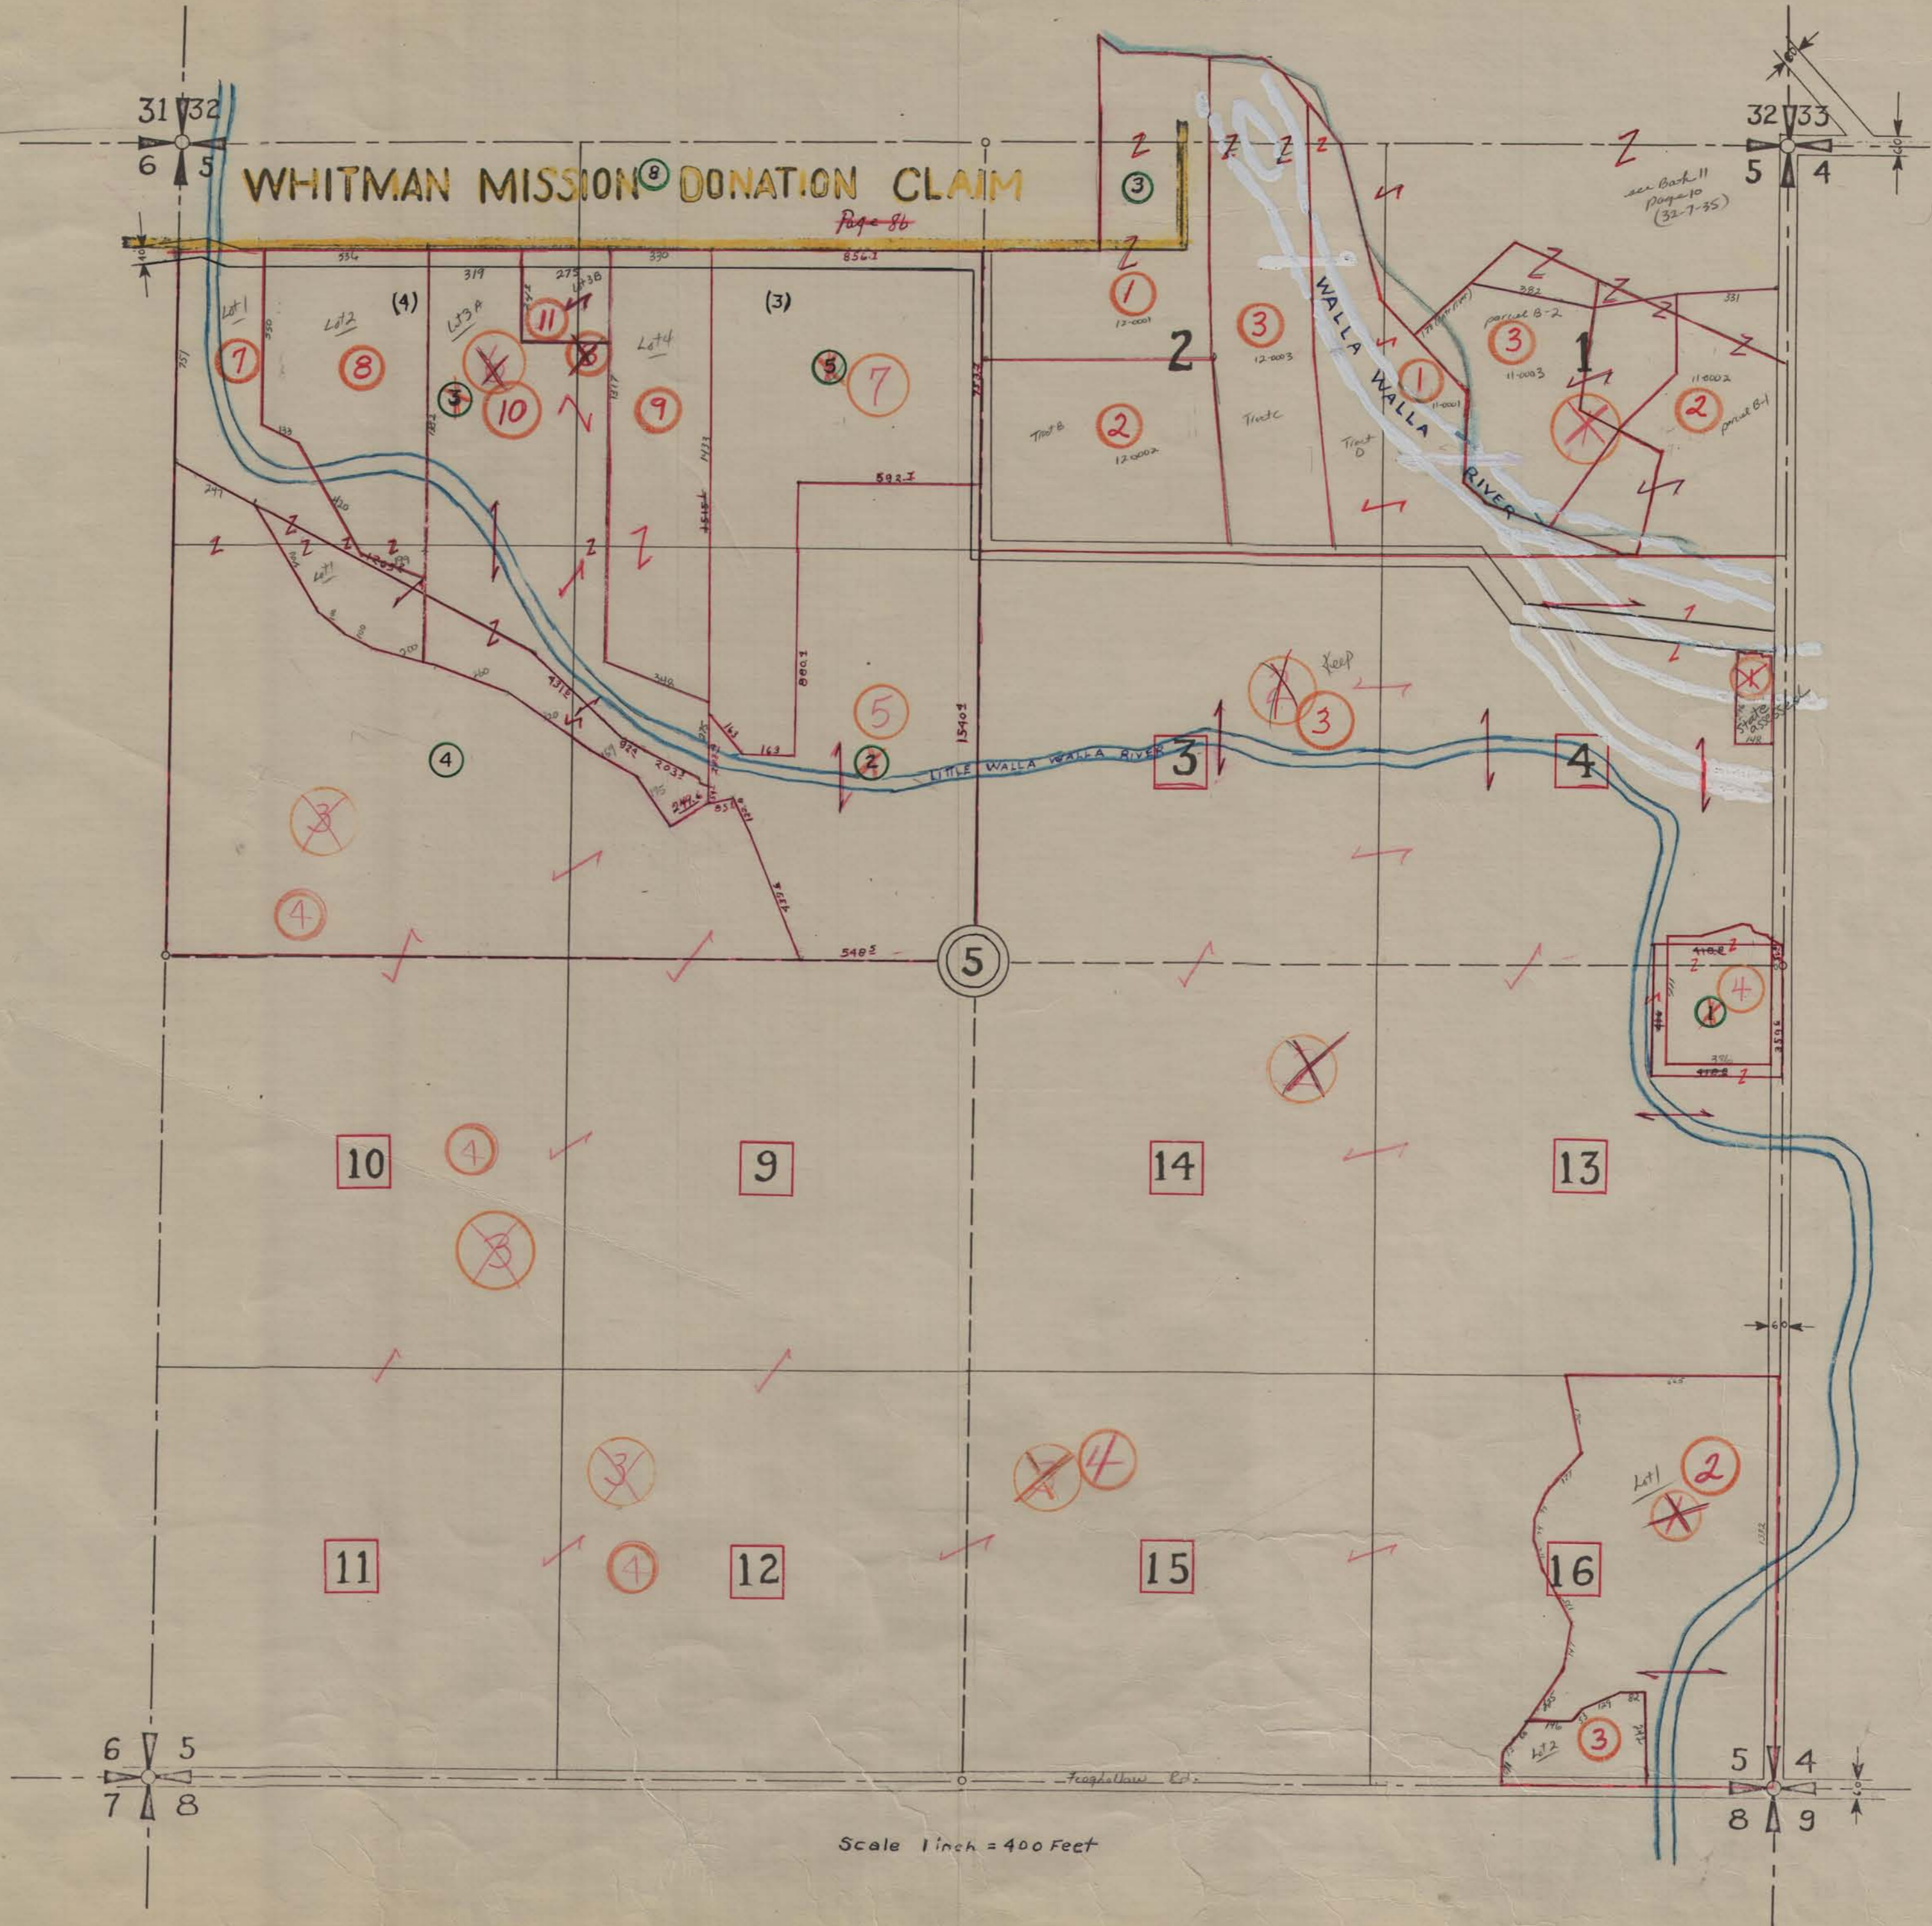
31 32
6 5

WHITMAN MISSION ⑧ DONATION CLAIM

Page 86

32 33
5 4

see Book 11 Page 10 (32-7-35)

Z Z Z Z Z

③

536 319 275 330 856.1

Lot 1 Lot 2 (4) Lot 3A Lot 3B Lot 4 (3)

⑦ ⑧ ⑪ ⑧ ⑤ ⑦ ③ ⑩ ⑩ ⑨

① 12-0001

2

Tract B ② 12-0002

③ 12-0003

Tract C

Tract D

WALLA WALLA RIVER

① 11-0001

③ 11-0003

parcel B-2

1

② 11-0002

parcel B-1

382 331

592.1

Lot 1

④

⑤

② LITTLE WALLA WALLA RIVER

3

③ Keep

4

State

③

④

⑤

4

①

10 ④ ③

9

14

13

11 ③ ④

12

④ ④

15

Lot 1 ②

16

Lot 2 ③

6 5
7 8

Frogholllow Rd.

5 4
8 9

Scale 1 inch = 400 Feet